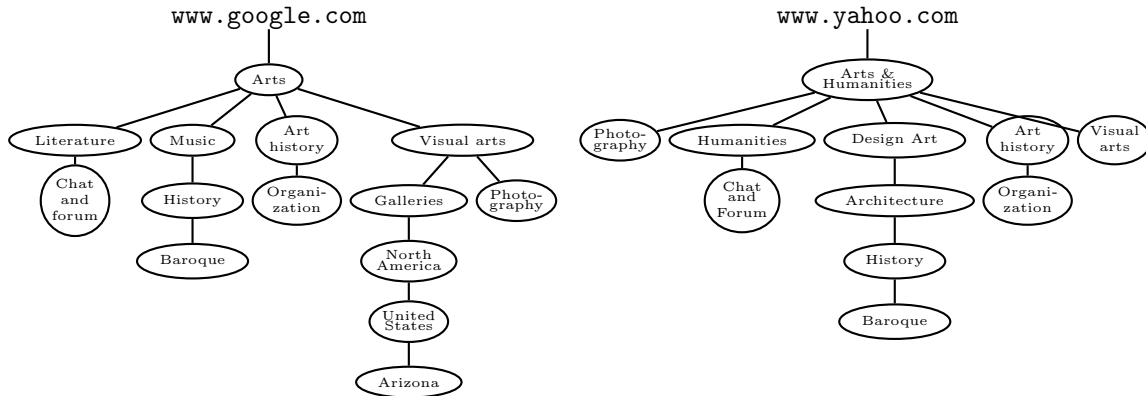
www.google.com

Arts

Literature

Music

Art history

Visual arts

Chat and forum

History

Organization

Galleries

Photography

Baroque

North America

United States

Arizona

www.yahoo.com

Arts & Humanities

Photography

Humanities

Design Art

Art history

Visual arts

Chat and Forum

Architecture

Organization

History

Baroque